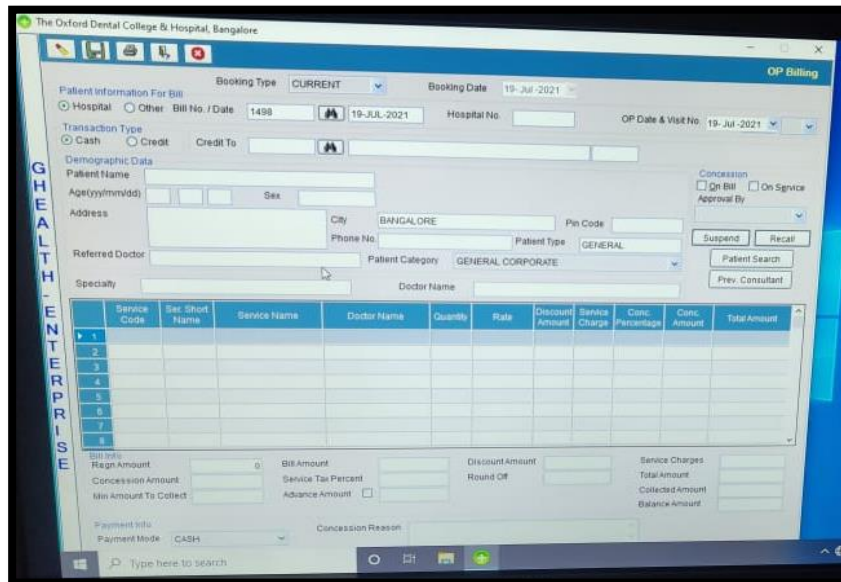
The Oxford Dental College & Hospital, Bangalore

OP Billing

Patient Information For Bill
Booking Type CURRENT
Booking Date 19-Jul-2021
Hospital Other Bill No. / Date 1498 19-JUL-2021
Hospital No.
OP Date & Visit No. 19-Jul-2021
Transaction Type
Cash Credit Credit To
Demographic Data
Patient Name
Age(yyy/mm/dd) Sex
Address
City BANGALORE
Pin Code
Phone No.
Patient Type GENERAL
Referred Doctor
Patient Category GENERAL CORPORATE
Specialty
Doctor Name
Concession
On Bill On Service
Approval By
Suspend Recall
Patient Search
Prev. Consultant

GHEALTH ENTERPRISE

| | Service Code | Ser. Short Name | Service Name | Doctor Name | Quantity | Rate | Discount Amount | Service Charge | Conc. Percentage | Conc. Amount | Total Amount |
|---|---|---|---|---|---|---|---|---|---|---|---|
| 1 | | | | | | | | | | | |
| 2 | | | | | | | | | | | |
| 3 | | | | | | | | | | | |
| 4 | | | | | | | | | | | |
| 5 | | | | | | | | | | | |
| 6 | | | | | | | | | | | |
| 7 | | | | | | | | | | | |
| 8 | | | | | | | | | | | |

Bill Info
Regn Amount 0
Concession Amount
Min Amount To Collect
Bill Amount
Service Tax Percent
Advance Amount
Discount Amount
Round Off
Service Charges
Total Amount
Collected Amount
Balance Amount

Payment Info
Payment Mode CASH
Concession Reason

Type here to search